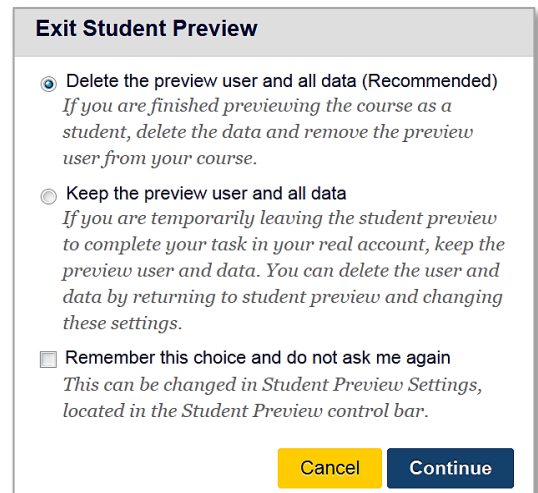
Exit Student Preview

Delete the preview user and all data (Recommended)
If you are finished previewing the course as a student, delete the data and remove the preview user from your course.

Keep the preview user and all data
If you are temporarily leaving the student preview to complete your task in your real account, keep the preview user and data. You can delete the user and data by returning to student preview and changing these settings.

Remember this choice and do not ask me again
This can be changed in Student Preview Settings, located in the Student Preview control bar.

Cancel
Continue